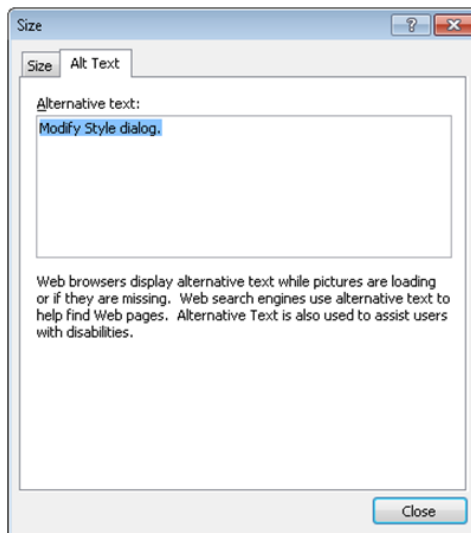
Size

?

Size

Alt Text

Alternative text:

Modify Style dialog.

Web browsers display alternative text while pictures are loading or if they are missing. Web search engines use alternative text to help find Web pages. Alternative Text is also used to assist users with disabilities.

Close